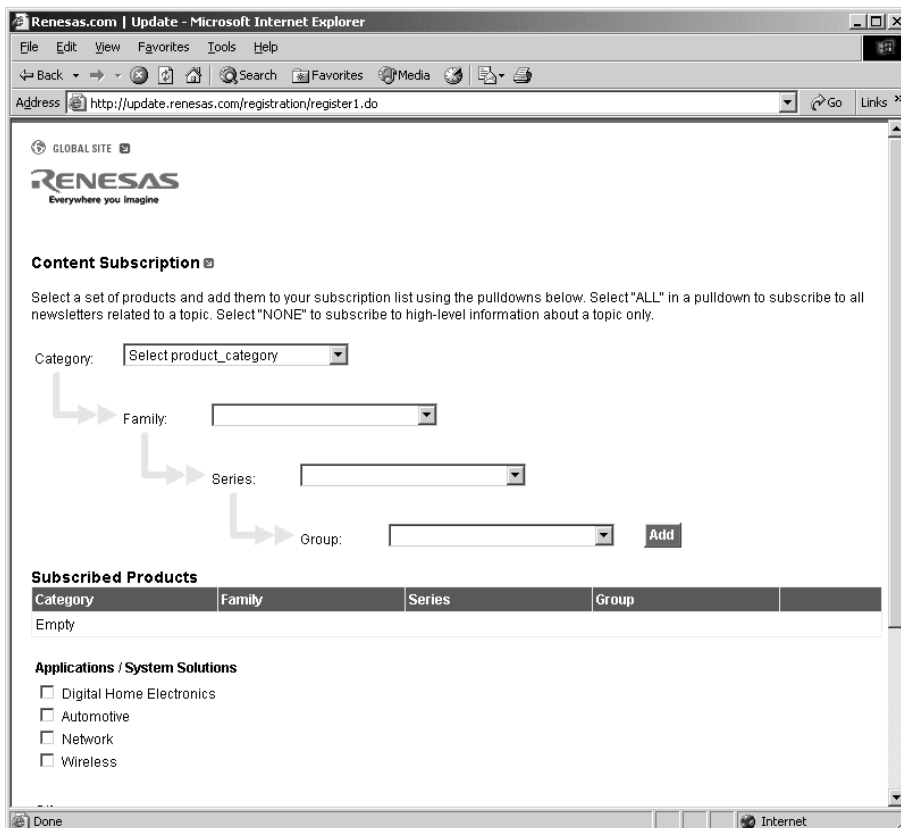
Renesas.com | Update - Microsoft Internet Explorer

File Edit View Favorites Tools Help

Back Search Favorites Media

Address http://update.renesas.com/registration/register1.do Go Links

GLOBAL SITE

RENESAS
Everywhere you imagine

Content Subscription

Select a set of products and add them to your subscription list using the pulldowns below. Select "ALL" in a pulldown to subscribe to all newsletters related to a topic. Select "NONE" to subscribe to high-level information about a topic only.

Category: Select product_category

Family:

Series:

Group: Add

Subscribed Products

| Category | Family | Series | Group | |
|---|---|---|---|---|
| Empty | | | | |

Applications / System Solutions

Digital Home Electronics

Automotive

Network

Wireless

Done Internet